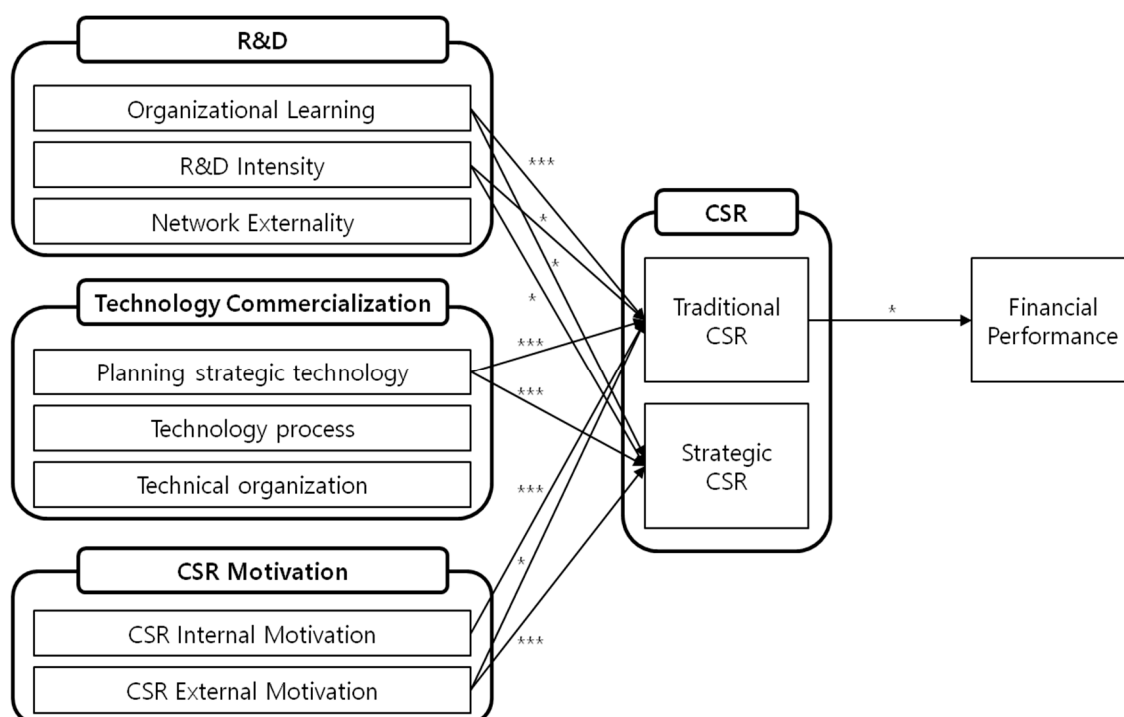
R&D

Organizational Learning

R&D Intensity

Network Externality

Technology Commercialization

Planning strategic technology

Technology process

Technical organization

CSR Motivation

CSR Internal Motivation

CSR External Motivation

***

*

*

*

***

***

***

*

***

CSR

Traditional CSR

Strategic CSR

*

Financial Performance